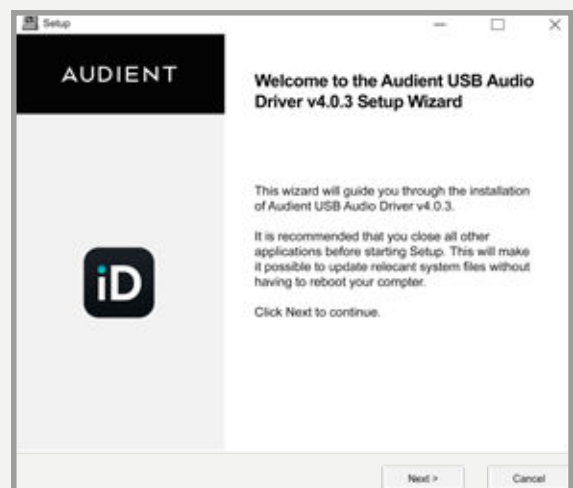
Setup

AUDIENT

Welcome to the Audient USB Audio Driver v4.0.3 Setup Wizard

This wizard will guide you through the installation of Audient USB Audio Driver v4.0.3.

It is recommended that you close all other applications before starting Setup. This will make it possible to update relecant system files without having to reboot your compter.

Click Next to continue.

iD

Next >

Cancel